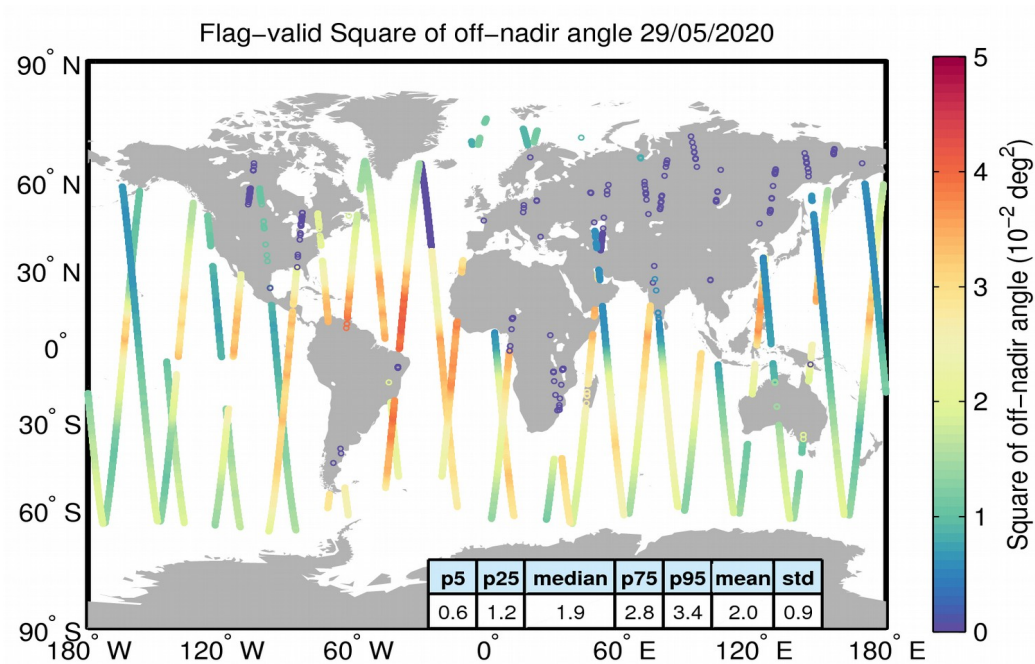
Flag-valid Square of off-nadir angle 29/05/2020

90° N
60° N
30° N
0°
30° S
60° S
90° S

180° W 120° W 60° W 0° 60° E 120° E 180° E

| p5 | p25 | median | p75 | p95 | mean | std |
|---|---|---|---|---|---|---|
| 0.6 | 1.2 | 1.9 | 2.8 | 3.4 | 2.0 | 0.9 |

Square of off-nadir angle ($10^{-2}$ $deg^2$)

5
4
3
2
1
0